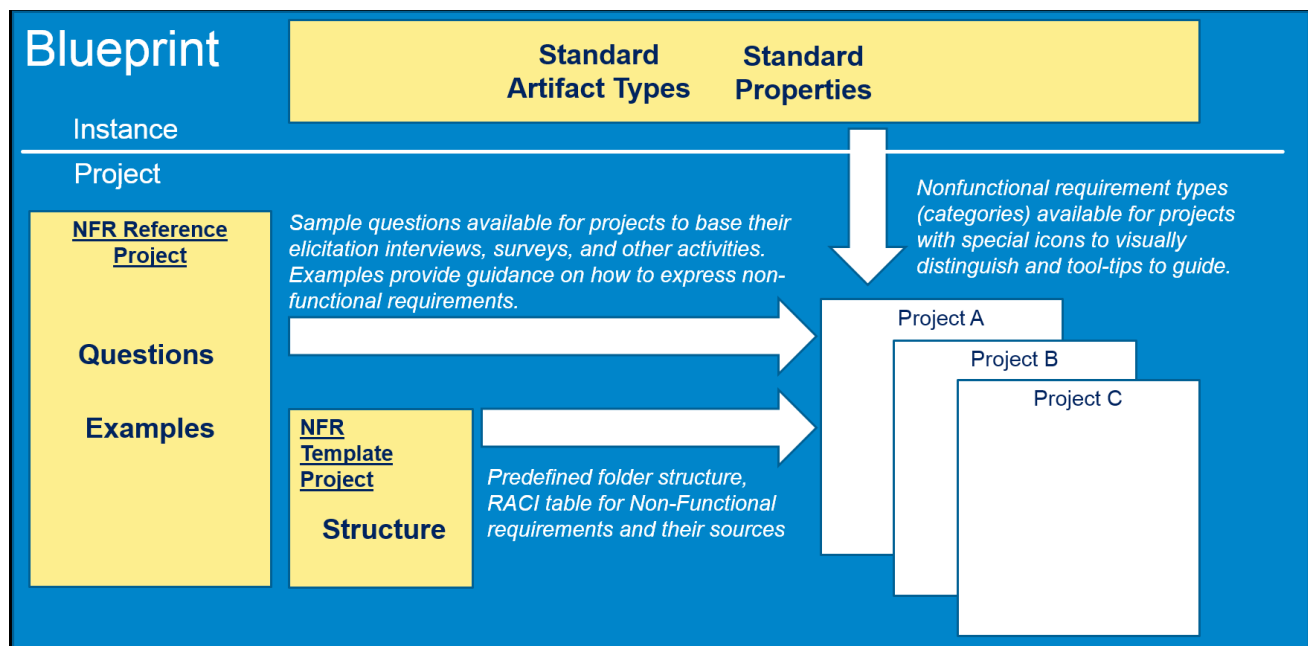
Blueprint

Standard Artifact Types

Standard Properties

Instance

Project

Nonfunctional requirement types (categories) available for projects with special icons to visually distinguish and tool-tips to guide.

NFR Reference Project

Sample questions available for projects to base their elicitation interviews, surveys, and other activities. Examples provide guidance on how to express non-functional requirements.

Questions

Examples

Project A

Project B

Project C

NFR Template Project

Structure

Predefined folder structure, RACI table for Non-Functional requirements and their sources